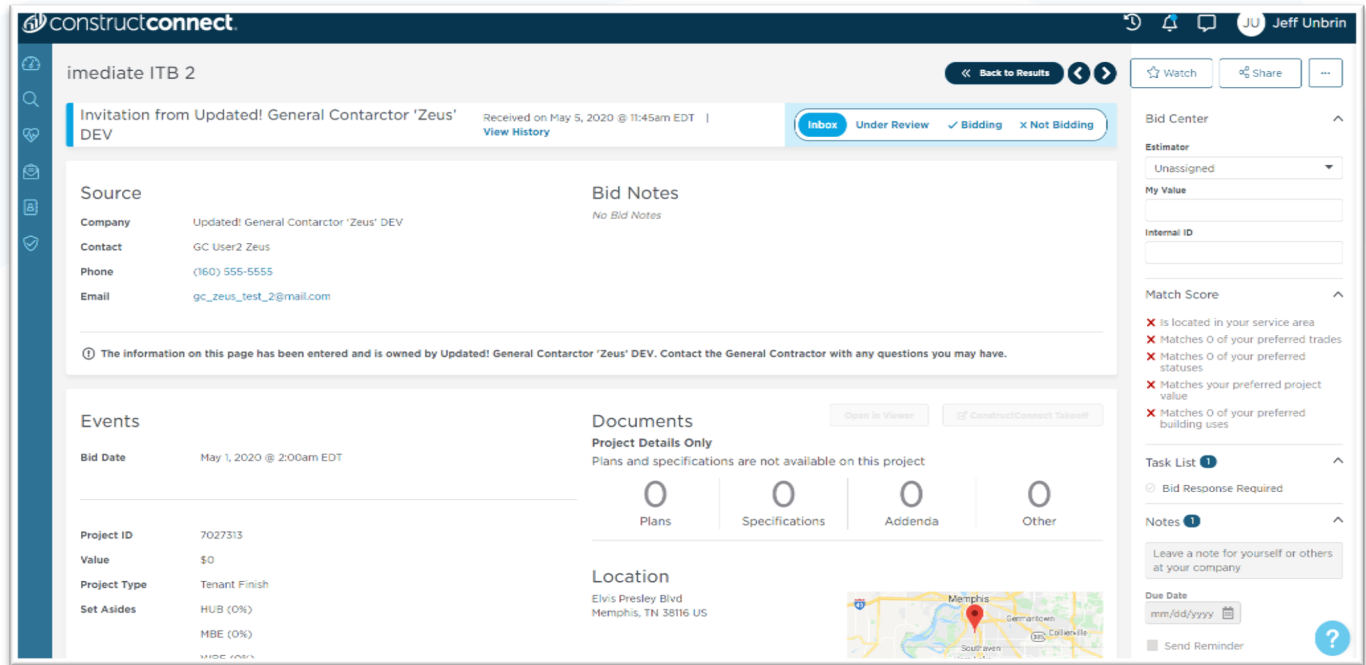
constructconnect.

JU Jeff Unbrin

imediate ITB 2

Back to Results

Watch Share ...

Invitation from Updated! General Contarctor 'Zeus' DEV

Received on May 5, 2020 @ 11:45am EDT | View History

Inbox Under Review ✓ Bidding × Not Bidding

Bid Center

Estimator
Unassigned

My Value

Internal ID

Source

Company Updated! General Contarctor 'Zeus' DEV
Contact GC User2 Zeus
Phone (160) 555-5555
Email gc_zeus_test_2@mail.com

Bid Notes

No Bid Notes

The information on this page has been entered and is owned by Updated! General Contarctor 'Zeus' DEV. Contact the General Contractor with any questions you may have.

Match Score

× Is located in your service area
× Matches 0 of your preferred trades
× Matches 0 of your preferred statuses
× Matches your preferred project value
× Matches 0 of your preferred building uses

Events

Bid Date May 1, 2020 @ 2:00am EDT

Project ID 7027313
Value $0
Project Type Tenant Finish
Set Asides HUB (0%)
MBE (0%)
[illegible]

Documents

Open in Viewer ConstructConnect Takeoff

Project Details Only
Plans and specifications are not available on this project

| 0 | 0 | 0 | 0 |
|---|---|---|---|
| Plans | Specifications | Addenda | Other |

Location

Elvis Presley Blvd
Memphis, TN 38116 US

Memphis
Germantown
Collierville
Southaven

Task List 1

Bid Response Required

Notes 1

Leave a note for yourself or others at your company

Due Date
mm/dd/yyyy

Send Reminder

?